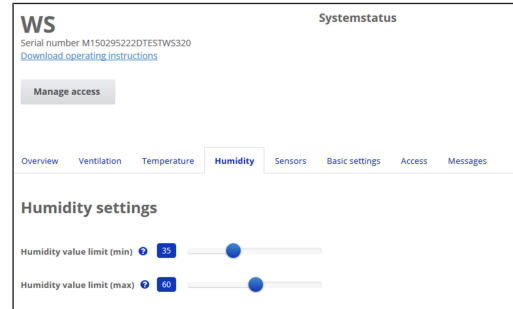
WS

Systemstatus

Serial number M150295222DTESTWS320
Download operating instructions

Manage access

Overview Ventilation Temperature Humidity Sensors Basic settings Access Messages

Humidity settings

Humidity value limit (min) ? 35

Humidity value limit (max) ? 60